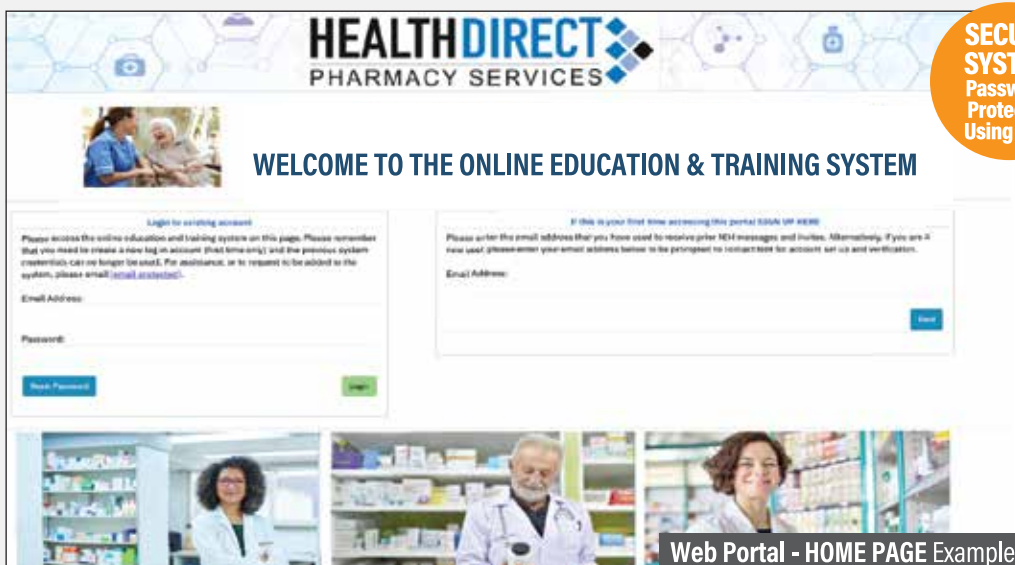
HEALTHDIRECT
PHARMACY SERVICES

SECU
SYST
Passw
Prote
Using

WELCOME TO THE ONLINE EDUCATION & TRAINING SYSTEM

Login to existing account

Please access the online education and training system on this page. Please remember that you need to create a new log on account (first time only) and the previous system credentials can no longer be used. For assistance, or to request to be added to the system, please email [email protected].

Email Address:

Password:

Reset Password

Login

If this is your first time accessing this portal SIGN UP HERE

Please enter the email address that you have used to receive prior NDH messages and invites. Alternatively, if you are a new user please enter your email address below to be prompted to contact NDH for account set up and verification.

Email Address:

Send

Web Portal - HOME PAGE Example